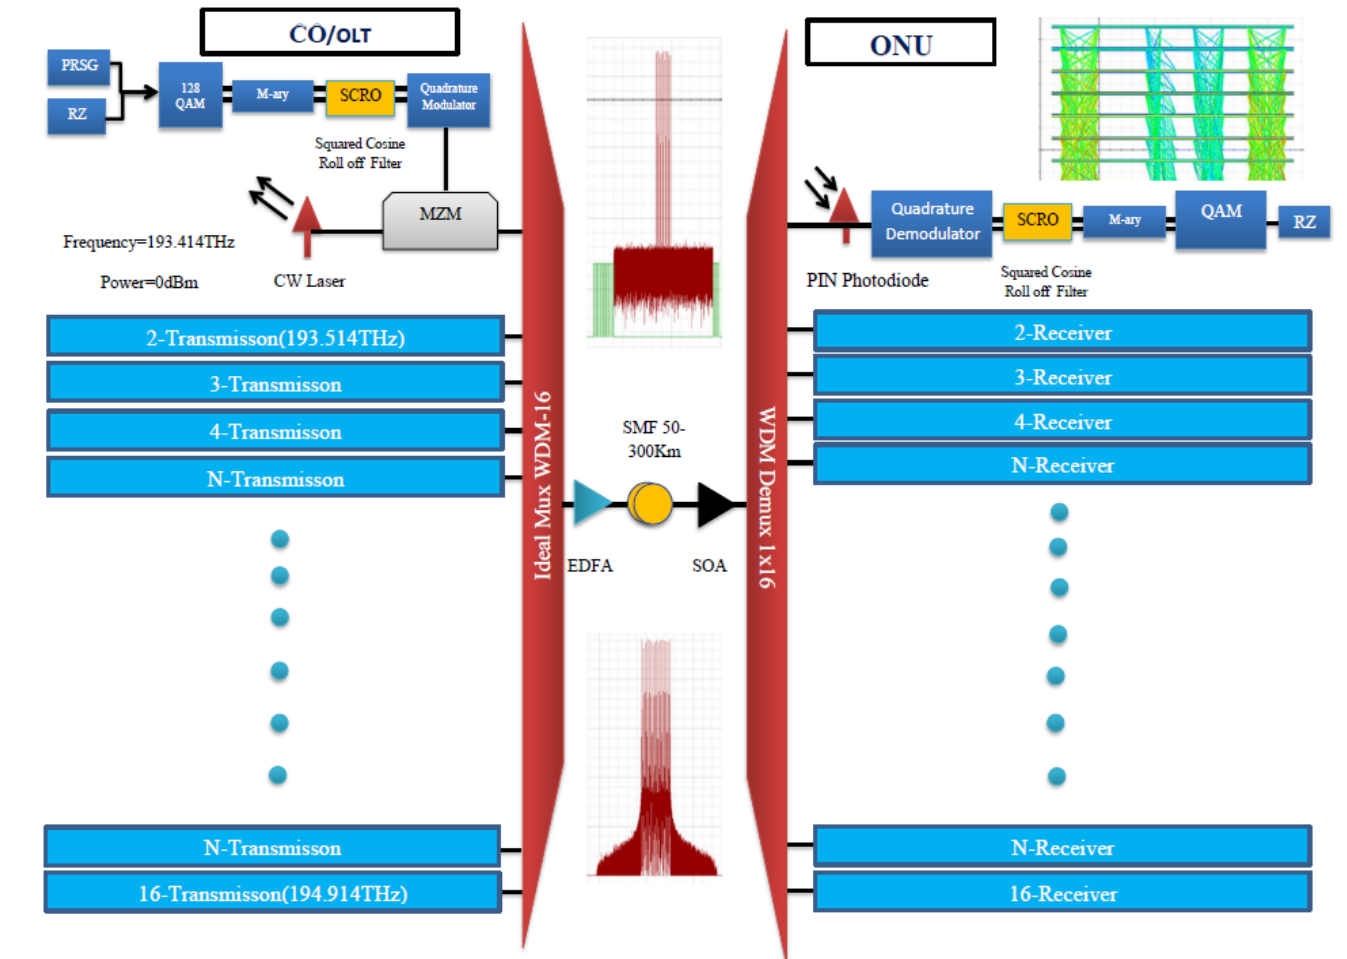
CO/OLT

PRSG

RZ

128 QAM

M-ary

SCRO

Quadrature Modulator

Squared Cosine Roll off Filter

MZM

Frequency=193.414THz

Power=0dBm

CW Laser

ONU

Quadrature Demodulator

SCRO

M-ary

QAM

RZ

PIN Photodiode

Squared Cosine Roll off Filter

2-Transmisson(193.514THz)

3-Transmisson

4-Transmisson

N-Transmisson

N-Transmisson

16-Transmisson(194.914THz)

Ideal Mux WDM-16

SMF 50-300Km

EDFA

SOA

WDM Demux 1x16

2-Receiver

3-Receiver

4-Receiver

N-Receiver

N-Receiver

16-Receiver